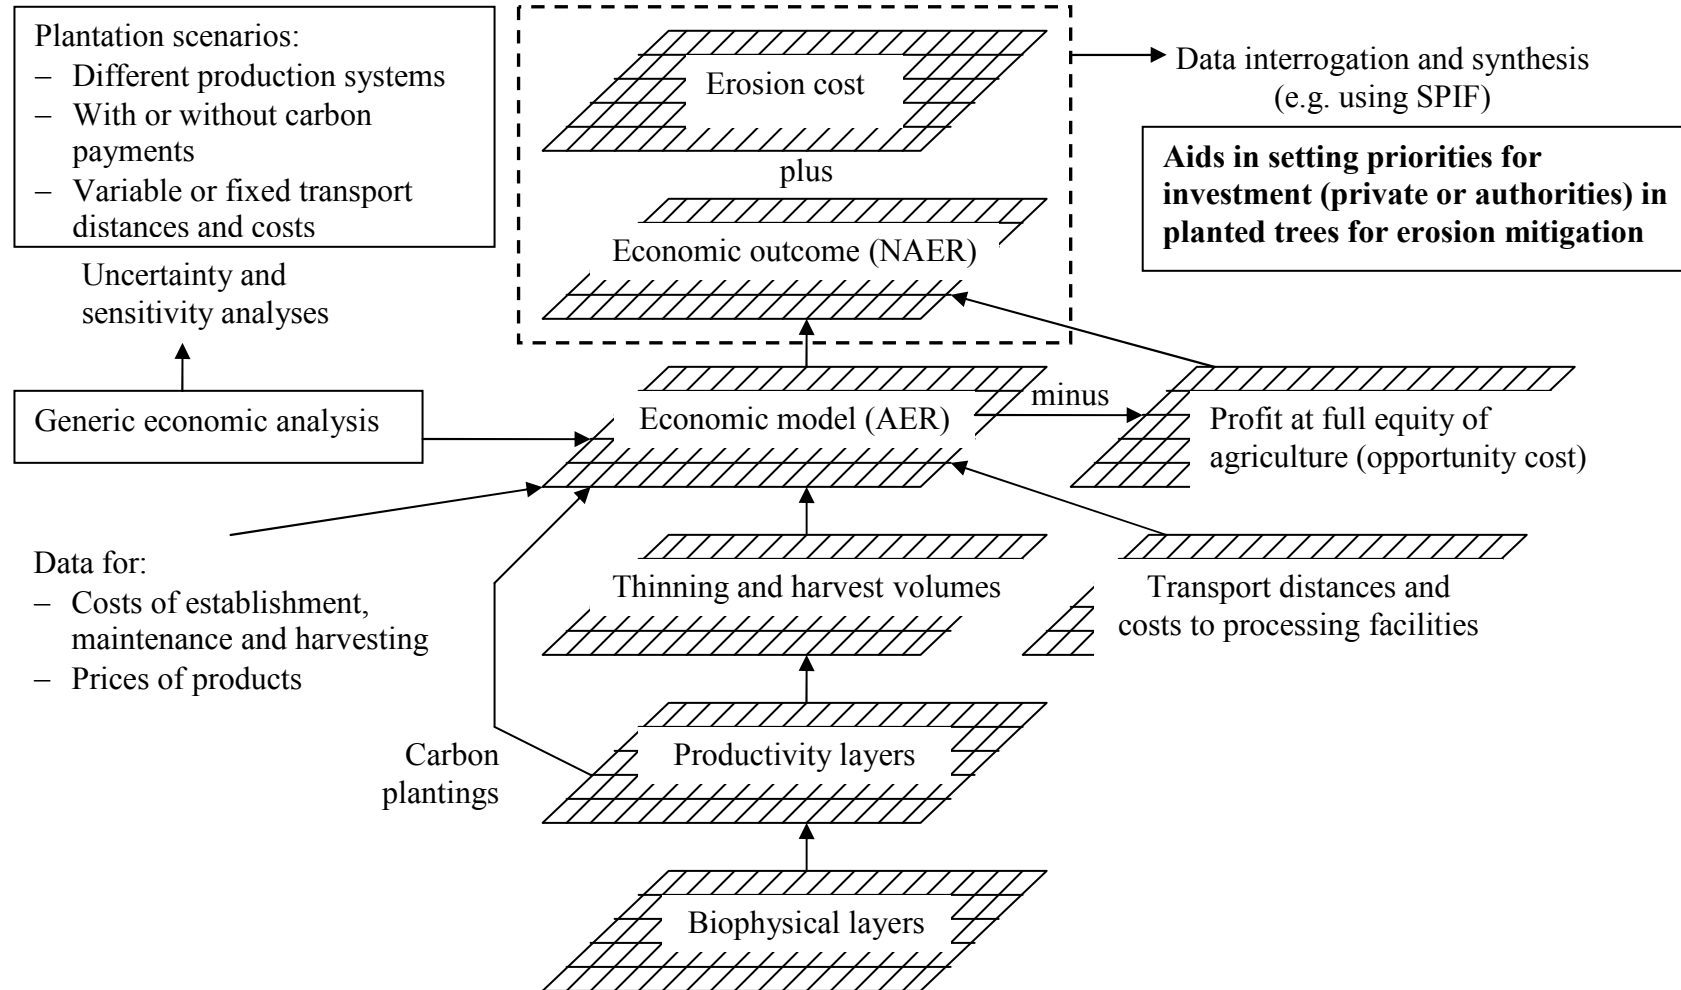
Plantation scenarios:
– Different production systems
– With or without carbon payments
– Variable or fixed transport distances and costs

Uncertainty and sensitivity analyses

Erosion cost

plus

Economic outcome (NAER)

Data interrogation and synthesis (e.g. using SPIF)

**Aids in setting priorities for investment (private or authorities) in planted trees for erosion mitigation**

Generic economic analysis

Economic model (AER)

minus

Profit at full equity of agriculture (opportunity cost)

Data for:
– Costs of establishment, maintenance and harvesting
– Prices of products

Thinning and harvest volumes

Transport distances and costs to processing facilities

Carbon plantings

Productivity layers

Biophysical layers